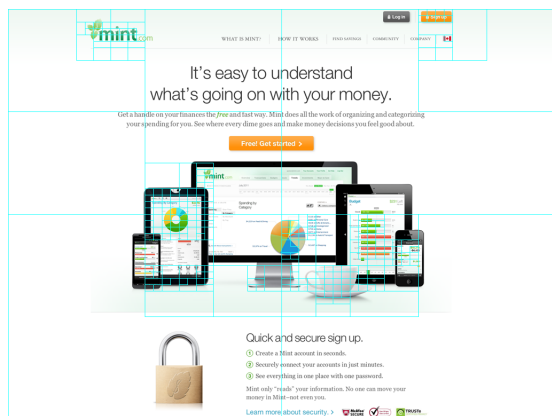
mint.com

Log in

Sign up

WHAT IS MINT?

HOW IT WORKS

FIND SAVINGS

COMMUNITY

COMPANY

It's easy to understand what's going on with your money.

Get a handle on your finances the free and fast way. Mint does all the work of organizing and categorizing your spending for you. See where every dime goes and make money decisions you feel good about.

Free! Get started >

mint

Spending by Category

Quick and secure sign up.

1 Create a Mint account in seconds.

2 Securely connect your accounts in just minutes.

3 See everything in one place with one password.

Mint only "reads" your information. No one can move your money in Mint–not even you.

Learn more about security. >

McAfee SECURE

TRUSTe